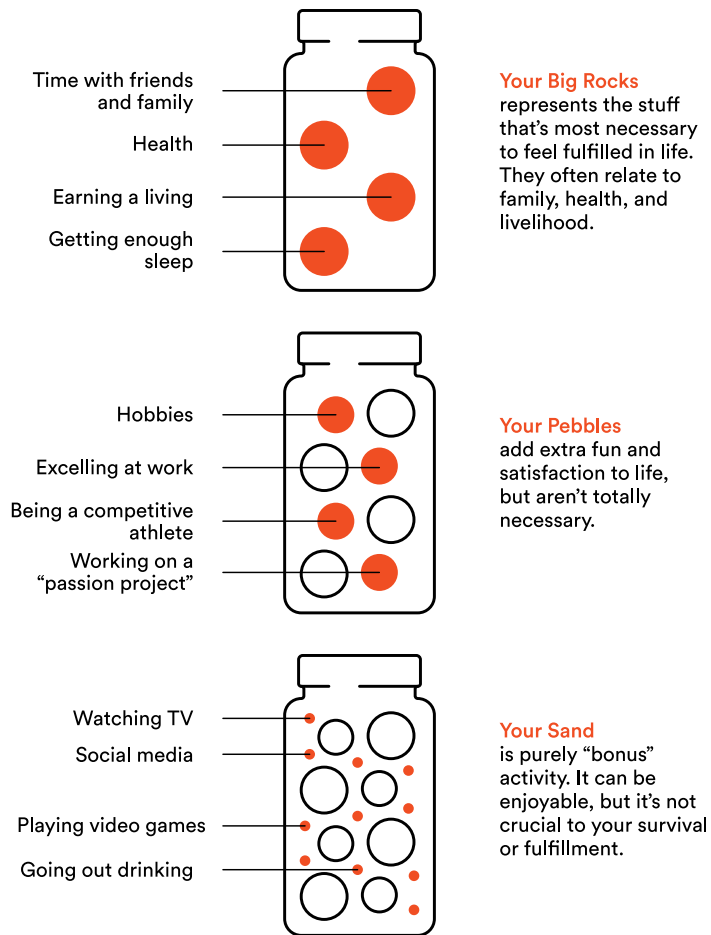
Time with friends and family

Health

Earning a living

Getting enough sleep

Your Big Rocks
represents the stuff that's most necessary to feel fulfilled in life. They often relate to family, health, and livelihood.

Hobbies

Excelling at work

Being a competitive athlete

Working on a "passion project"

Your Pebbles
add extra fun and satisfaction to life, but aren't totally necessary.

Watching TV

Social media

Playing video games

Going out drinking

Your Sand
is purely "bonus" activity. It can be enjoyable, but it's not crucial to your survival or fulfillment.